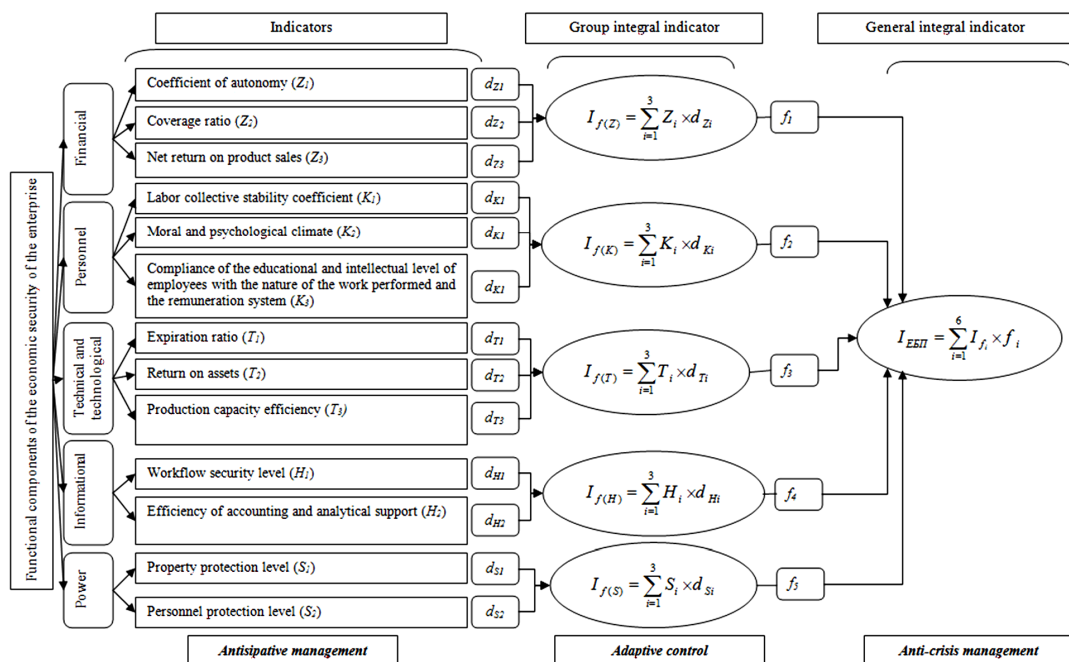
Indicators

Group integral indicator

General integral indicator

Functional components of the economic security of the enterprise

Financial

Coefficient of autonomy ($Z_1$)

$d_{Z1}$

Coverage ratio ($Z_2$)

$d_{Z2}$

Net return on product sales ($Z_3$)

$d_{Z3}$

$I_{f(Z)} = \sum_{i=1}^{3} Z_i \times d_{Zi}$

$f_1$

Personnel

Labor collective stability coefficient ($K_1$)

$d_{K1}$

Moral and psychological climate ($K_2$)

$d_{K1}$

Compliance of the educational and intellectual level of employees with the nature of the work performed and the remuneration system ($K_3$)

$d_{K1}$

$I_{f(K)} = \sum_{i=1}^{3} K_i \times d_{Ki}$

$f_2$

Technical and technological

Expiration ratio ($T_1$)

$d_{T1}$

Return on assets ($T_2$)

$d_{T2}$

Production capacity efficiency ($T_3$)

$d_{T3}$

$I_{f(T)} = \sum_{i=1}^{3} T_i \times d_{Ti}$

$f_3$

$I_{ЕБП} = \sum_{i=1}^{6} I_{f_i} \times f_i$

Informational

Workflow security level ($H_1$)

$d_{H1}$

Efficiency of accounting and analytical support ($H_2$)

$d_{H2}$

$I_{f(H)} = \sum_{i=1}^{3} H_i \times d_{Hi}$

$f_4$

Power

Property protection level ($S_1$)

$d_{S1}$

Personnel protection level ($S_2$)

$d_{S2}$

$I_{f(S)} = \sum_{i=1}^{3} S_i \times d_{Si}$

$f_5$

Antisipative management

Adaptive control

Anti-crisis management